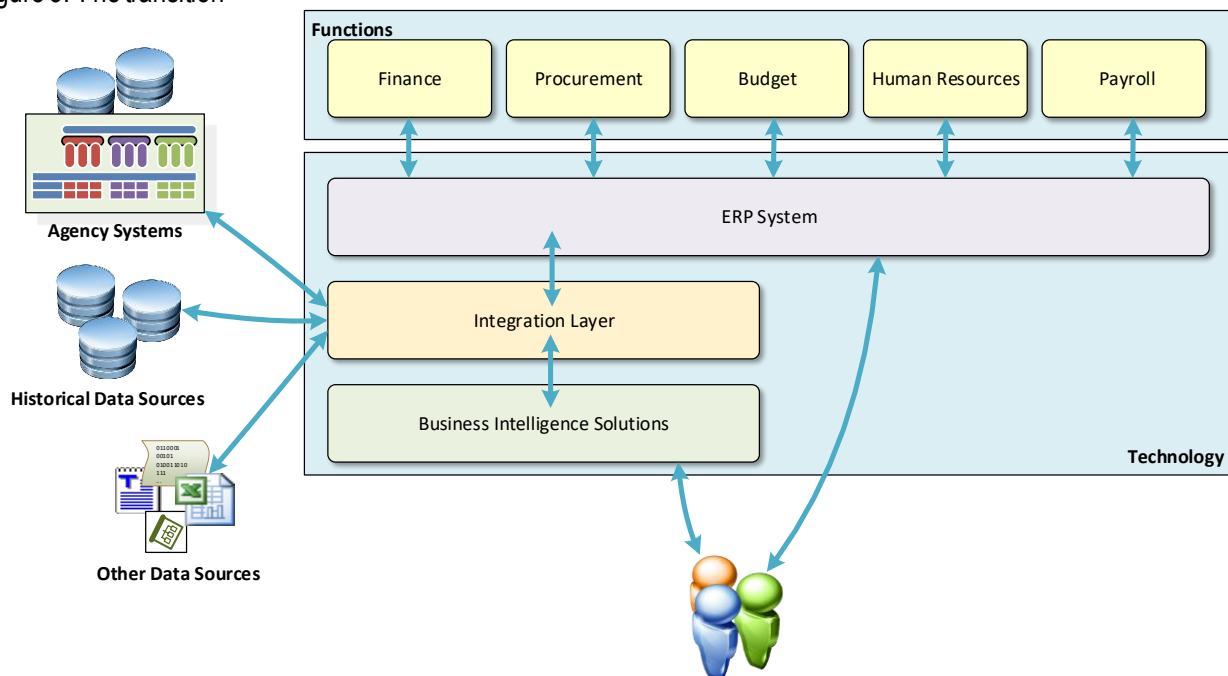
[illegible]gure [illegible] The transition

Functions

Finance

Procurement

Budget

Human Resources

Payroll

ERP System

Agency Systems

Integration Layer

Historical Data Sources

Business Intelligence Solutions

Technology

0110001
00101
010011010
111

Other Data Sources